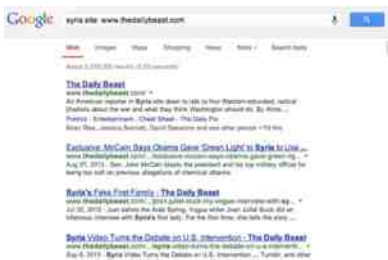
Google syria site: www.thedailybeast.com

Web Images Maps Shopping News More Search tools

About 3,050,000 results (0.22 seconds)

The Daily Beast
www.thedailybeast.com/
An American reporter in Syria who dove to talk to four Western-educated, radical jihadists about the war and what they think Washington should do. By Anne ...
Politics - Entertainment - Cheat Sheet - The Daily Pic
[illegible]

Exclusive: McCain Says Obama Gave 'Green Light' to Syria's Use ...
www.thedailybeast.com/.../exclusive-mccain-says-obama-gave-green-lig...
Aug 21, 2013 - Sen. John McCain blasts the president and his top military official for being too soft on previous allegations of chemical attacks.

Syria's Fake First Family - The Daily Beast
www.thedailybeast.com/.../syria-juliet-buck-my-vogue-interview-with-sy...
Jul 30, 2013 - Just before the Arab Spring, Vogue writer Joan Juliet Buck did an infamous interview with Syria's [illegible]

Syria Video Turns the Debate on U.S. Intervention - The Daily Beast
www.thedailybeast.com/.../syria-video-turns-the-debate-on-u-s-interve...
Sep 5, 2013 - Syria Video Turns the Debate on U.S. Intervention ... Tumblr, and other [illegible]